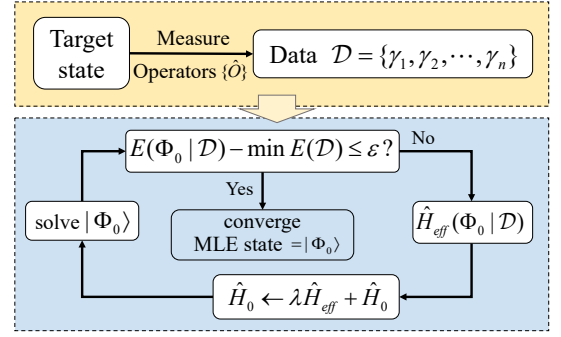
Target state

Measure

Operators $\{\hat{O}\}$

Data $\mathcal{D} = \{\gamma_1, \gamma_2, \cdots, \gamma_n\}$

$E(\Phi_0 | \mathcal{D}) - \min E(\mathcal{D}) \le \varepsilon$ ?

No

Yes

solve $|\Phi_0\rangle$

converge MLE state $= |\Phi_0\rangle$

$\hat{H}_{eff}(\Phi_0 | \mathcal{D})$

$\hat{H}_0 \leftarrow \lambda \hat{H}_{eff} + \hat{H}_0$